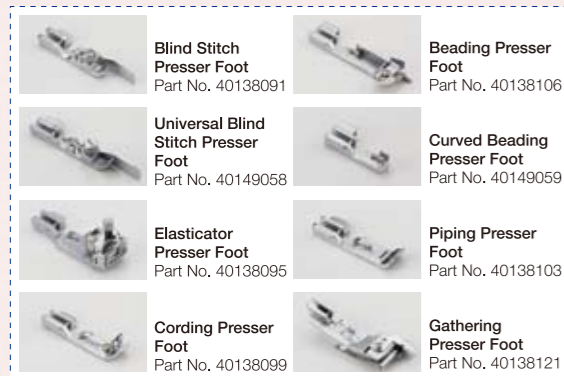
Blind Stitch Presser Foot
Part No. 40138091

Universal Blind Stitch Presser Foot
Part No. 40149058

Elasticator Presser Foot
Part No. 40138095

Cording Presser Foot
Part No. 40138099

Beading Presser Foot
Part No. 40138106

Curved Beading Presser Foot
Part No. 40149059

Piping Presser Foot
Part No. 40138103

Gathering Presser Foot
Part No. 40138121